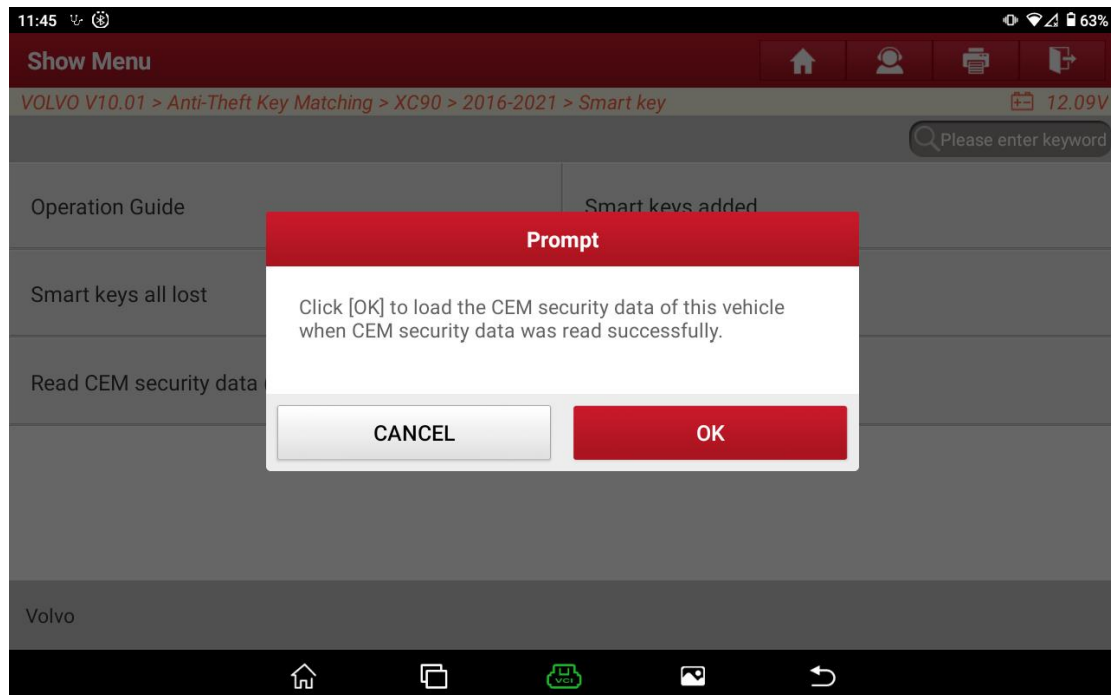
11:45

63%

Show Menu

VOLVO V10.01 > Anti-Theft Key Matching > XC90 > 2016-2021 > Smart key

12.09V

Please enter keyword

Operation Guide

Smart keys added

Smart keys all lost

Read CEM security data

Prompt

Click [OK] to load the CEM security data of this vehicle when CEM security data was read successfully.

CANCEL

OK

Volvo

VCI